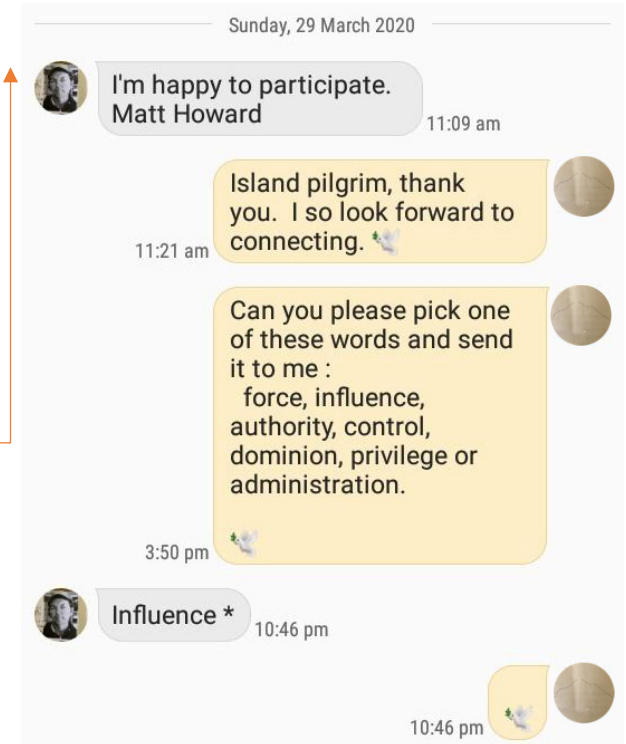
Sunday, 29 March 2020

I'm happy to participate. Matt Howard
11:09 am

Island pilgrim, thank you. I so look forward to connecting.
11:21 am

Can you please pick one of these words and send it to me :
force, influence, authority, control, dominion, privilege or administration.
3:50 pm

Influence *
10:46 pm

10:46 pm